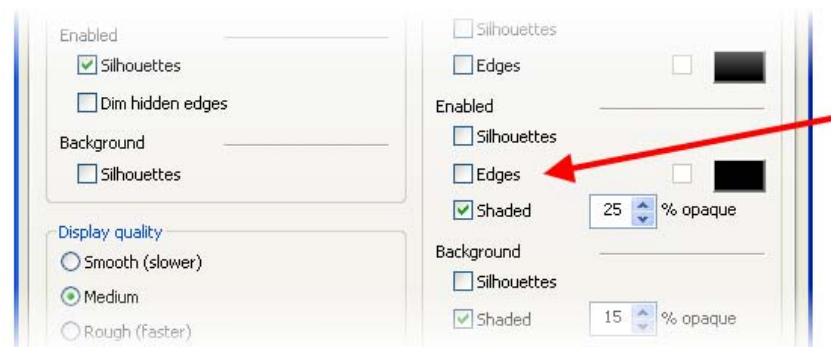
Enabled

Silhouettes

Dim hidden edges

Background

Silhouettes

Display quality

Smooth (slower)

Medium

Rough (faster)

Silhouettes

Edges

Enabled

Silhouettes

Edges

Shaded 25 % opaque

Background

Silhouettes

Shaded 15 % opaque